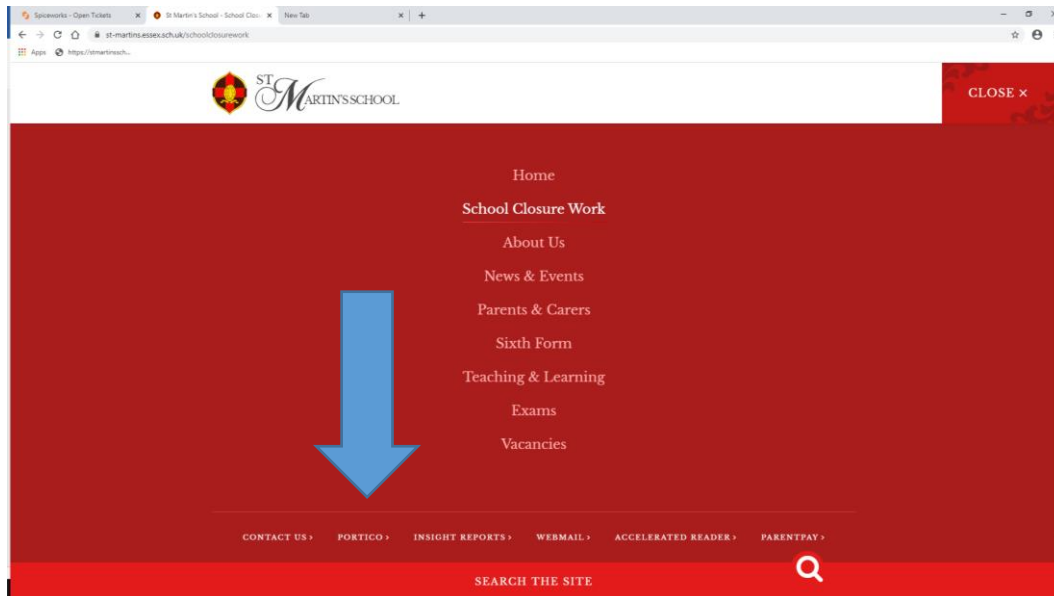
Spiceworks - Open Tickets × St Martin's School - School Clos × New Tab × +

st-martins.essex.sch.uk/schoolclosurework

Apps https://stmartinssch...

ST MARTIN'S SCHOOL

CLOSE ×

Home

School Closure Work

About Us

News & Events

Parents & Carers

Sixth Form

Teaching & Learning

Exams

Vacancies

CONTACT US › PORTICO › INSIGHT REPORTS › WEBMAIL › ACCELERATED READER › PARENTPAY ›

SEARCH THE SITE